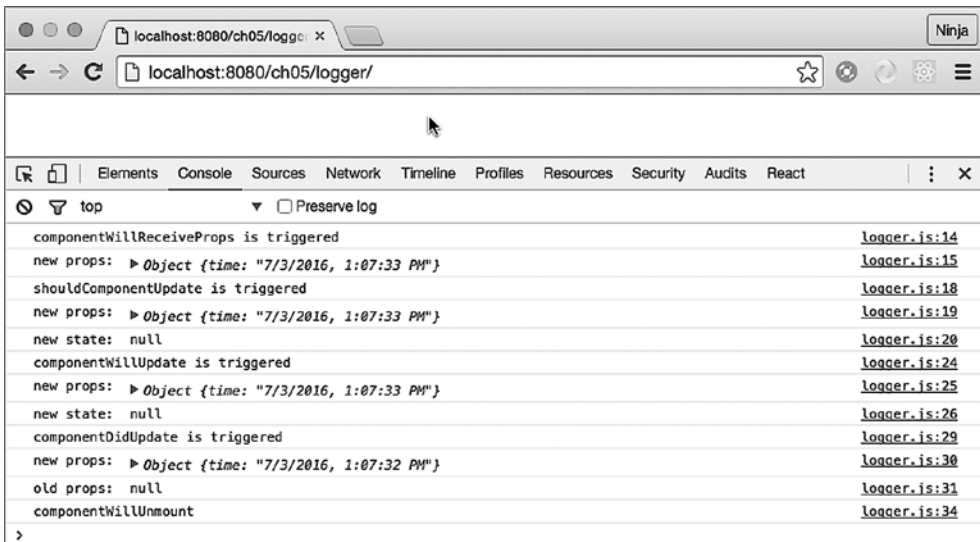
localhost:8080/ch05/logge ×

Ninja

localhost:8080/ch05/logger/

Elements Console Sources Network Timeline Profiles Resources Security Audits React

top ▼ Preserve log

componentWillReceiveProps is triggered logger.js:14
new props: ▶ Object {time: "7/3/2016, 1:07:33 PM"} logger.js:15
shouldComponentUpdate is triggered logger.js:18
new props: ▶ Object {time: "7/3/2016, 1:07:33 PM"} logger.js:19
new state: null logger.js:20
componentWillUpdate is triggered logger.js:24
new props: ▶ Object {time: "7/3/2016, 1:07:33 PM"} logger.js:25
new state: null logger.js:26
componentDidUpdate is triggered logger.js:29
new props: ▶ Object {time: "7/3/2016, 1:07:32 PM"} logger.js:30
old props: null logger.js:31
componentWillUnmount logger.js:34
>